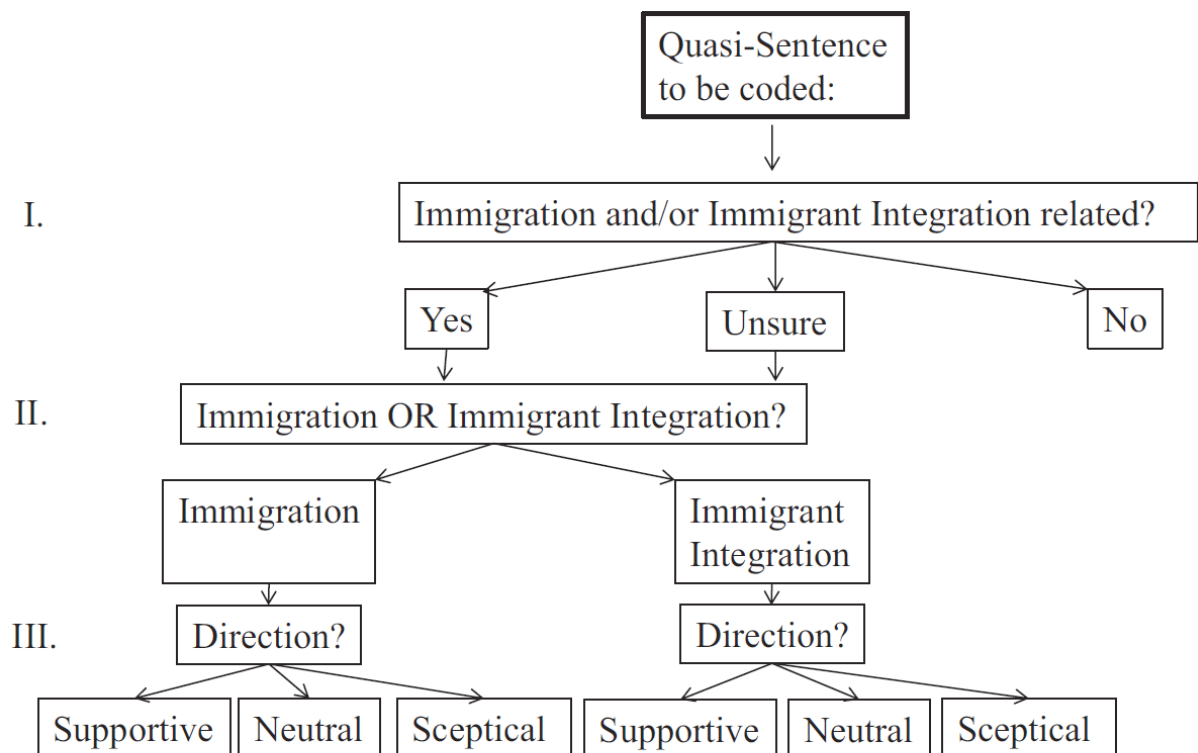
Quasi-Sentence to be coded:

I.

Immigration and/or Immigrant Integration related?

Yes

Unsure

No

II.

Immigration OR Immigrant Integration?

Immigration

Immigrant Integration

III.

Direction?

Direction?

Supportive

Neutral

Sceptical

Supportive

Neutral

Sceptical